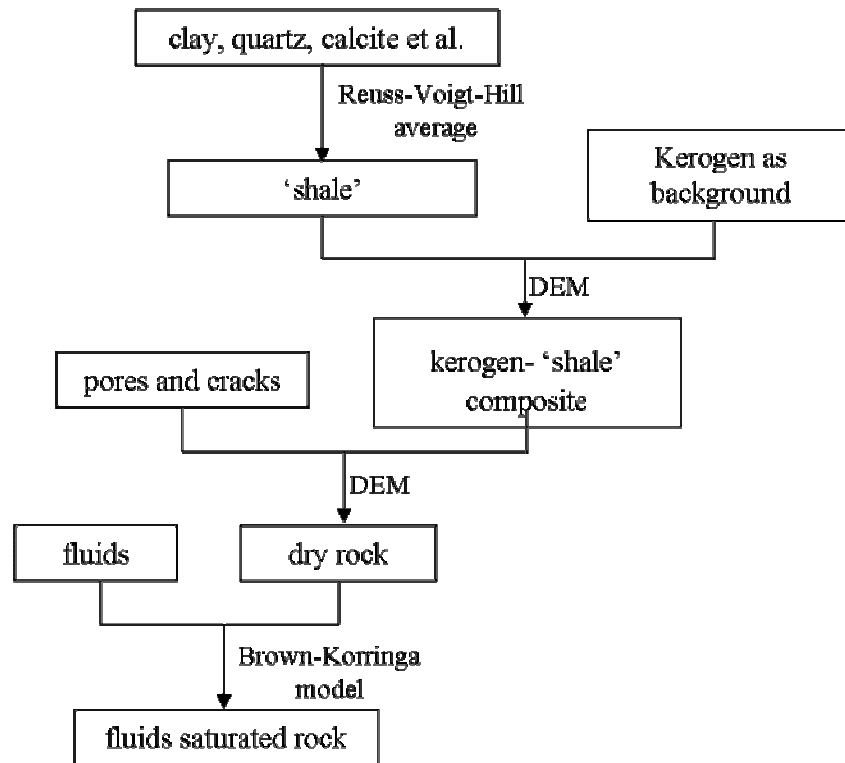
clay, quartz, calcite et al.

Reuss-Voigt-Hill average

'shale'

Kerogen as background

DEM

kerogen- 'shale' composite

pores and cracks

DEM

fluids

dry rock

Brown-Korringa model

fluids saturated rock